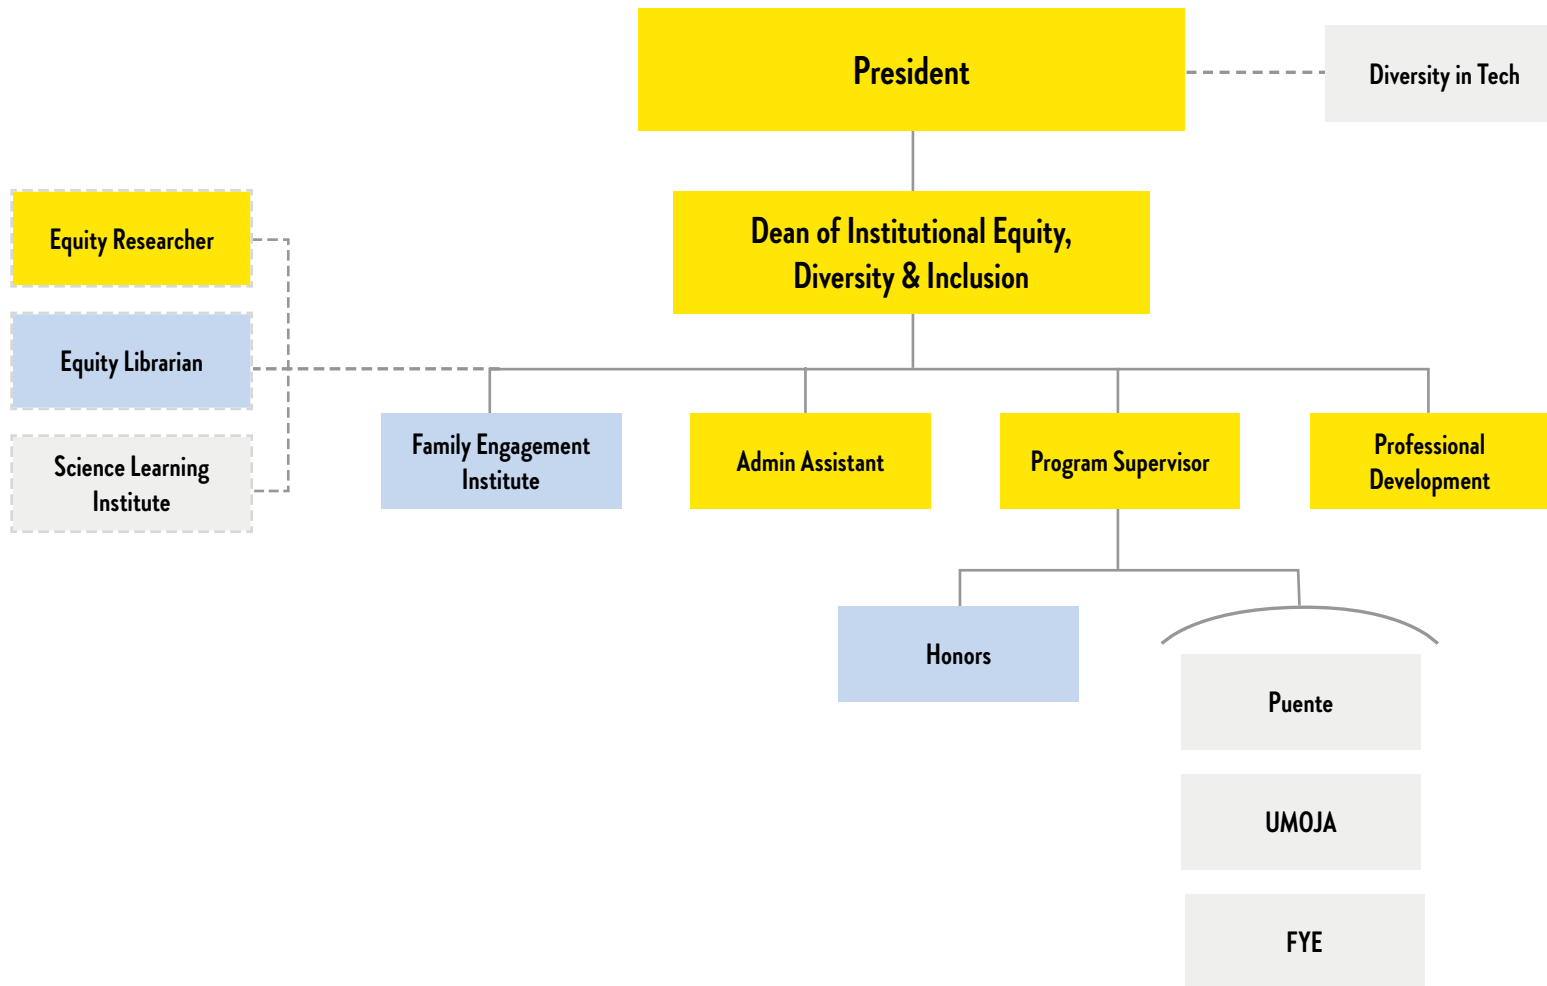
President

Diversity in Tech

Dean of Institutional Equity, Diversity & Inclusion

Equity Researcher

Equity Librarian

Science Learning Institute

Family Engagement Institute

Admin Assistant

Program Supervisor

Professional Development

Honors

Puente

UMOJA

FYE